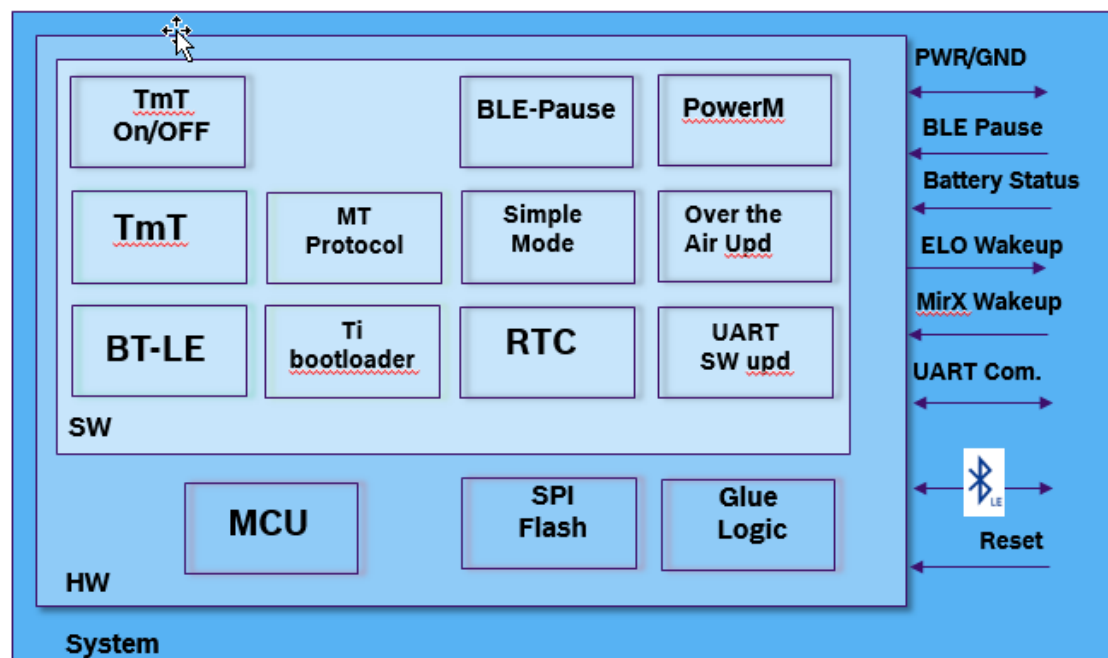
TmT On/OFF

BLE-Pause

PowerM

TmT

MT Protocol

Simple Mode

Over the Air Upd

BT-LE

Ti bootloader

RTC

UART SW upd

SW

MCU

SPI Flash

Glue Logic

HW

System

PWR/GND

BLE Pause

Battery Status

ELO Wakeup

MirX Wakeup

UART Com.

LE

Reset